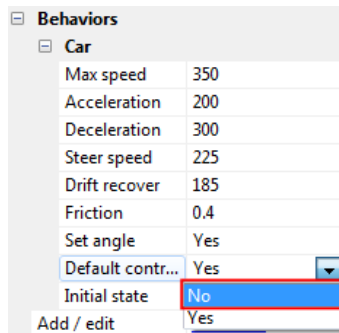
Behaviors
Car

| | |
|---|---|
| Max speed | 350 |
| Acceleration | 200 |
| Deceleration | 300 |
| Steer speed | 225 |
| Drift recover | 185 |
| Friction | 0.4 |
| Set angle | Yes |
| Default contr... | Yes |
| Initial state | No |

Yes
Add / edit